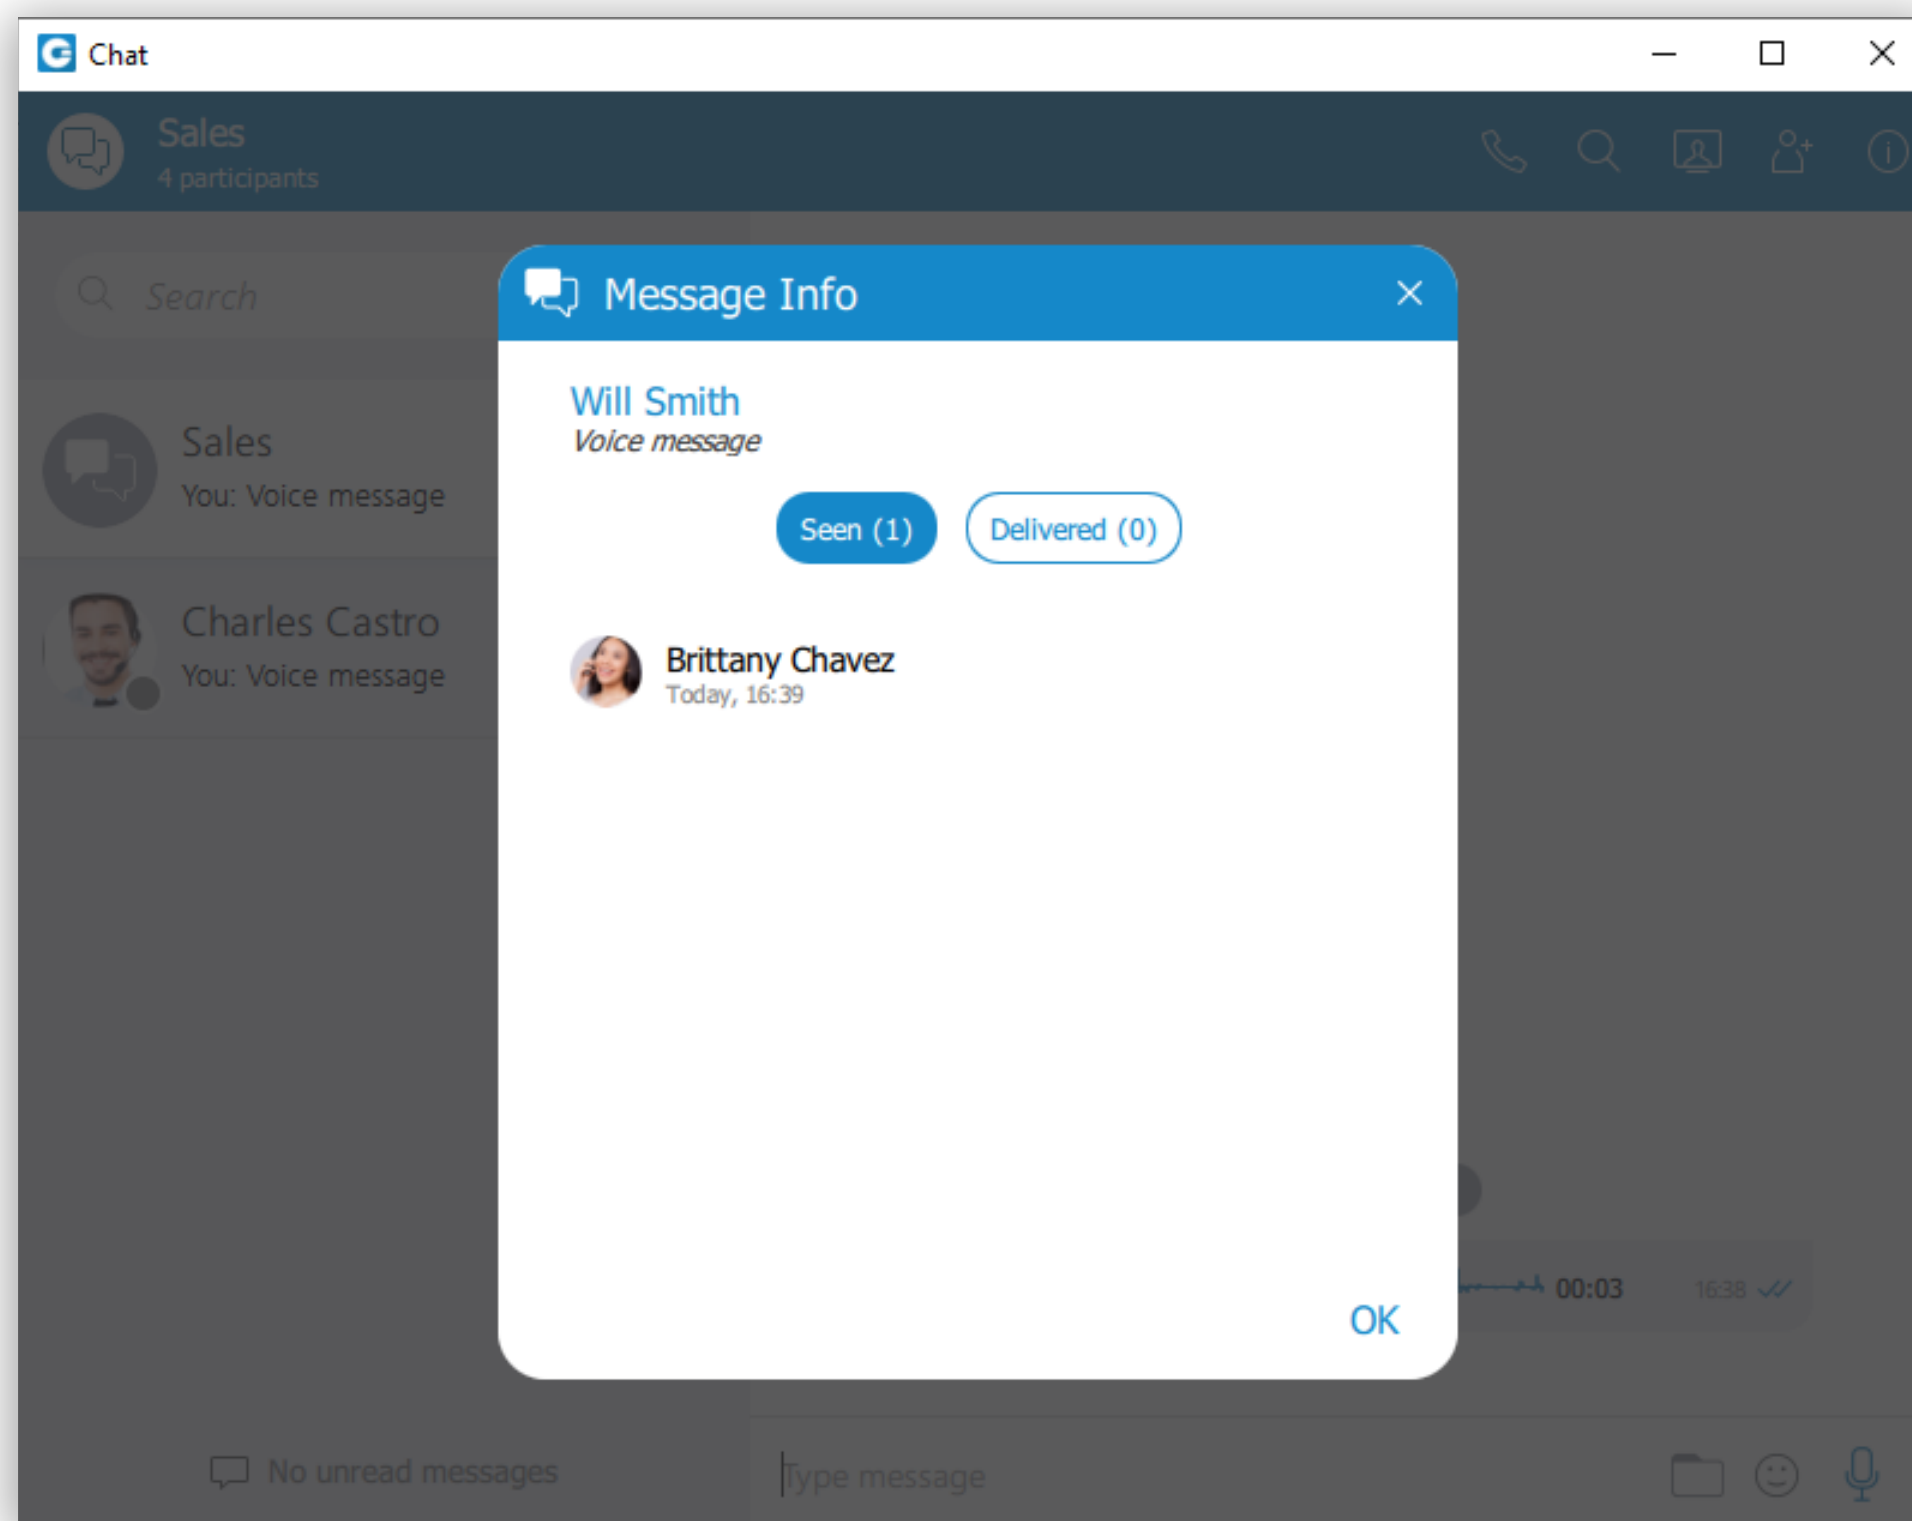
Chat

Sales
4 participants

Search

Sales
You: Voice message

Charles Castro
You: Voice message

Message Info

Will Smith
Voice message

Seen (1)
Delivered (0)

Brittany Chavez
Today, 16:39

OK

00:03
16:38

No unread messages

Type message